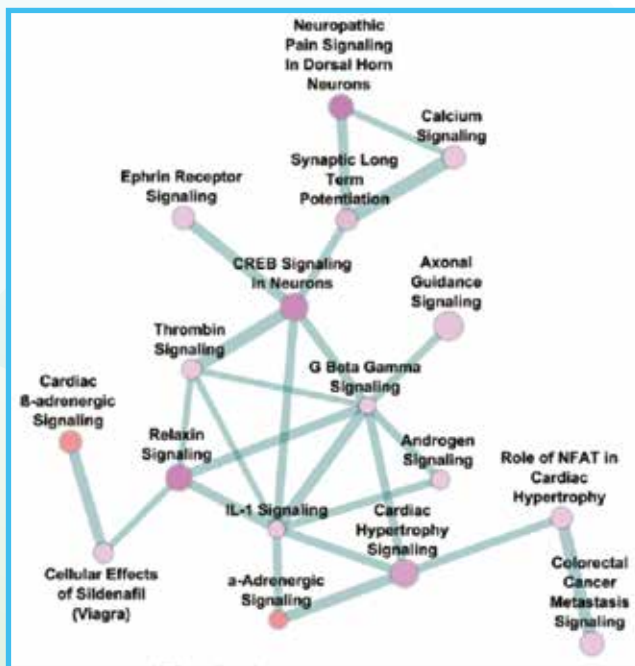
Neuropathic Pain Signaling In Dorsal Horn Neurons

Calcium Signaling

Synaptic Long Term Potentiation

Ephrin Receptor Signaling

CREB Signaling in Neurons

Axonal Guidance Signaling

Thrombin Signaling

G Beta Gamma Signaling

Cardiac ß-adrenergic Signaling

Relaxin Signaling

Androgen Signaling

Role of NFAT in Cardiac Hypertrophy

IL-1 Signaling

Cardiac Hypertrophy Signaling

Cellular Effects of Sildenafil (Viagra)

α-Adrenergic Signaling

Colorectal Cancer Metastasis Signaling